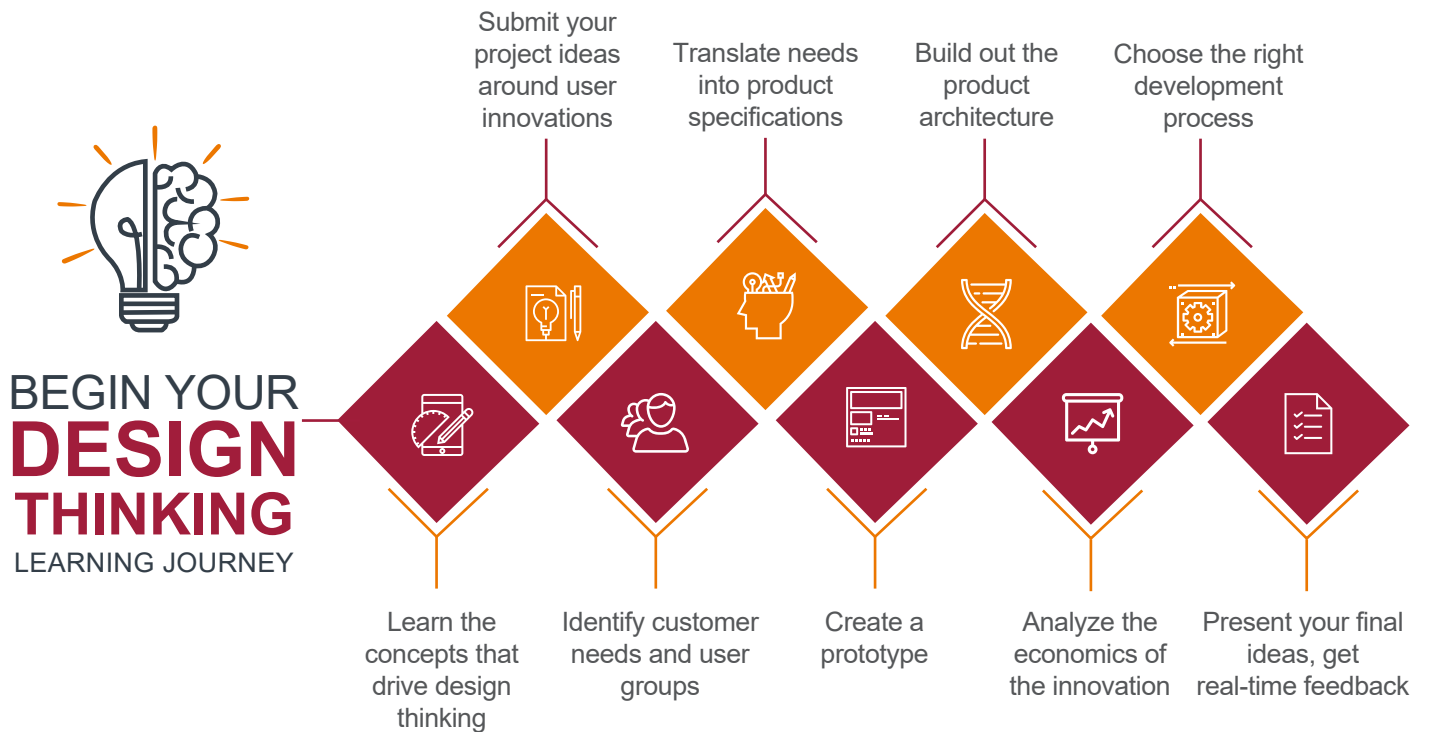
BEGIN YOUR
DESIGN
THINKING
LEARNING JOURNEY

Submit your project ideas around user innovations

Translate needs into product specifications

Build out the product architecture

Choose the right development process

Learn the concepts that drive design thinking

Identify customer needs and user groups

Create a prototype

Analyze the economics of the innovation

Present your final ideas, get real-time feedback